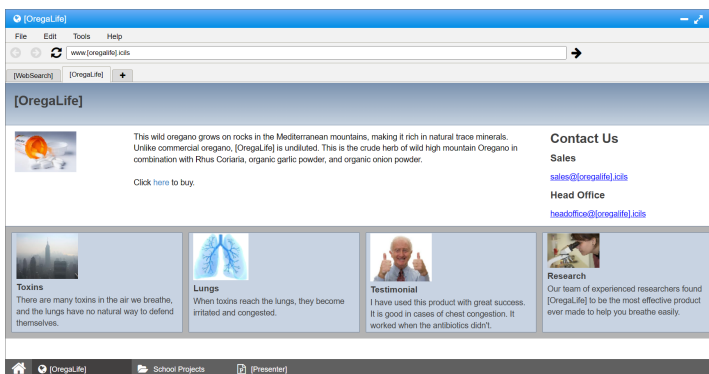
[OregaLife]

File Edit Tools Help

www.[oregalife].icils

[WebSearch] [OregaLife] +

[OregaLife]

This wild oregano grows on rocks in the Mediterranean mountains, making it rich in natural trace minerals. Unlike commercial oregano, [OregaLife] is undiluted. This is the crude herb of wild high mountain Oregano in combination with Rhus Coriaria, organic garlic powder, and organic onion powder.

Click here to buy.

Contact Us

Sales

sales@[oregalife].icils

Head Office

headoffice@[oregalife].icils

Toxins
There are many toxins in the air we breathe, and the lungs have no natural way to defend themselves.

Lungs
When toxins reach the lungs, they become irritated and congested.

Testimonial
I have used this product with great success. It is good in cases of chest congestion. It worked when the antibiotics didn't.

Research
Our team of experienced researchers found [OregaLife] to be the most effective product ever made to help you breathe easily.

[OregaLife] School Projects [Presenter]